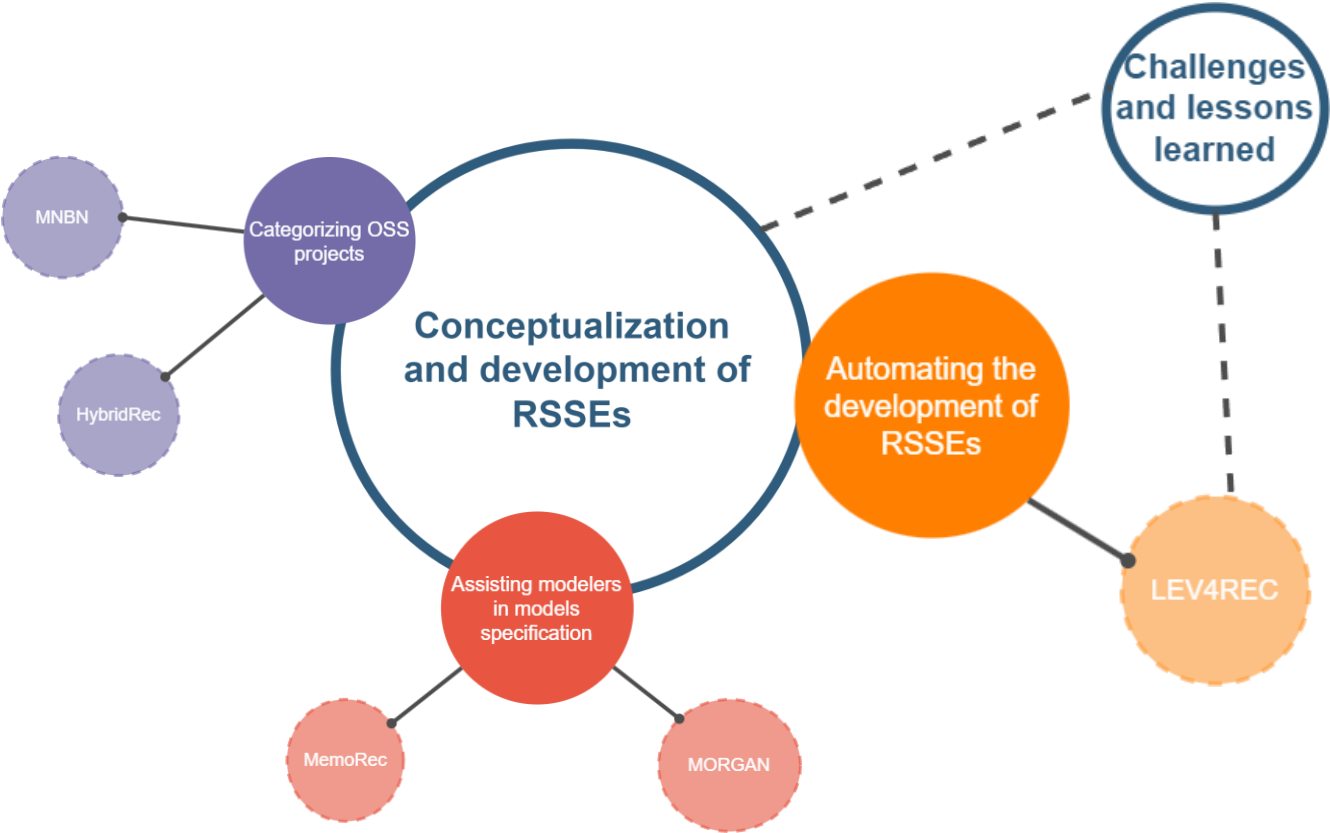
Challenges and lessons learned

MNBN

Categorizing OSS projects

HybridRec

Conceptualization and development of RSSEs

Automating the development of RSSEs

LEV4REC

Assisting modelers in models specification

MemoRec

MORGAN